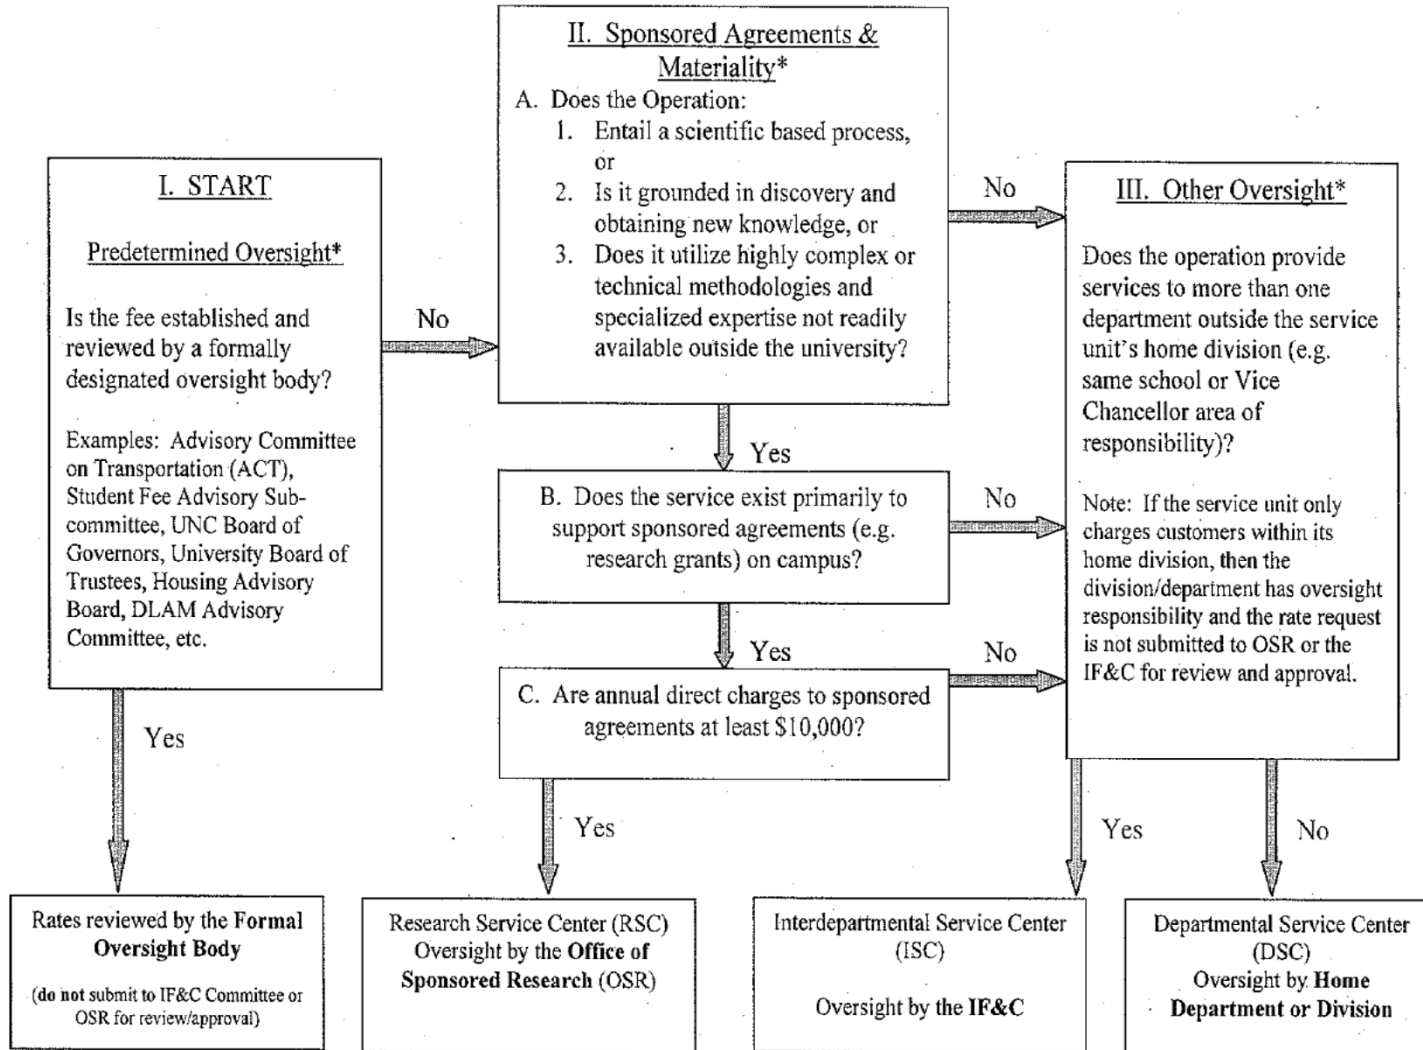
I. START

Predetermined Oversight*

Is the fee established and reviewed by a formally designated oversight body?

Examples: Advisory Committee on Transportation (ACT), Student Fee Advisory Subcommittee, UNC Board of Governors, University Board of Trustees, Housing Advisory Board, DLAM Advisory Committee, etc.

No

Yes

II. Sponsored Agreements & Materiality*

A. Does the Operation:
1. Entail a scientific based process, or
2. Is it grounded in discovery and obtaining new knowledge, or
3. Does it utilize highly complex or technical methodologies and specialized expertise not readily available outside the university?

Yes

B. Does the service exist primarily to support sponsored agreements (e.g. research grants) on campus?

Yes

C. Are annual direct charges to sponsored agreements at least $10,000?

Yes

No

No

No

III. Other Oversight*

Does the operation provide services to more than one department outside the service unit's home division (e.g. same school or Vice Chancellor area of responsibility)?

Note: If the service unit only charges customers within its home division, then the division/department has oversight responsibility and the rate request is not submitted to OSR or the IF&C for review and approval.

Yes

No

Rates reviewed by the Formal Oversight Body

(do not submit to IF&C Committee or OSR for review/approval)

Research Service Center (RSC) Oversight by the Office of Sponsored Research (OSR)

Interdepartmental Service Center (ISC)

Oversight by the IF&C

Departmental Service Center (DSC) Oversight by Home Department or Division